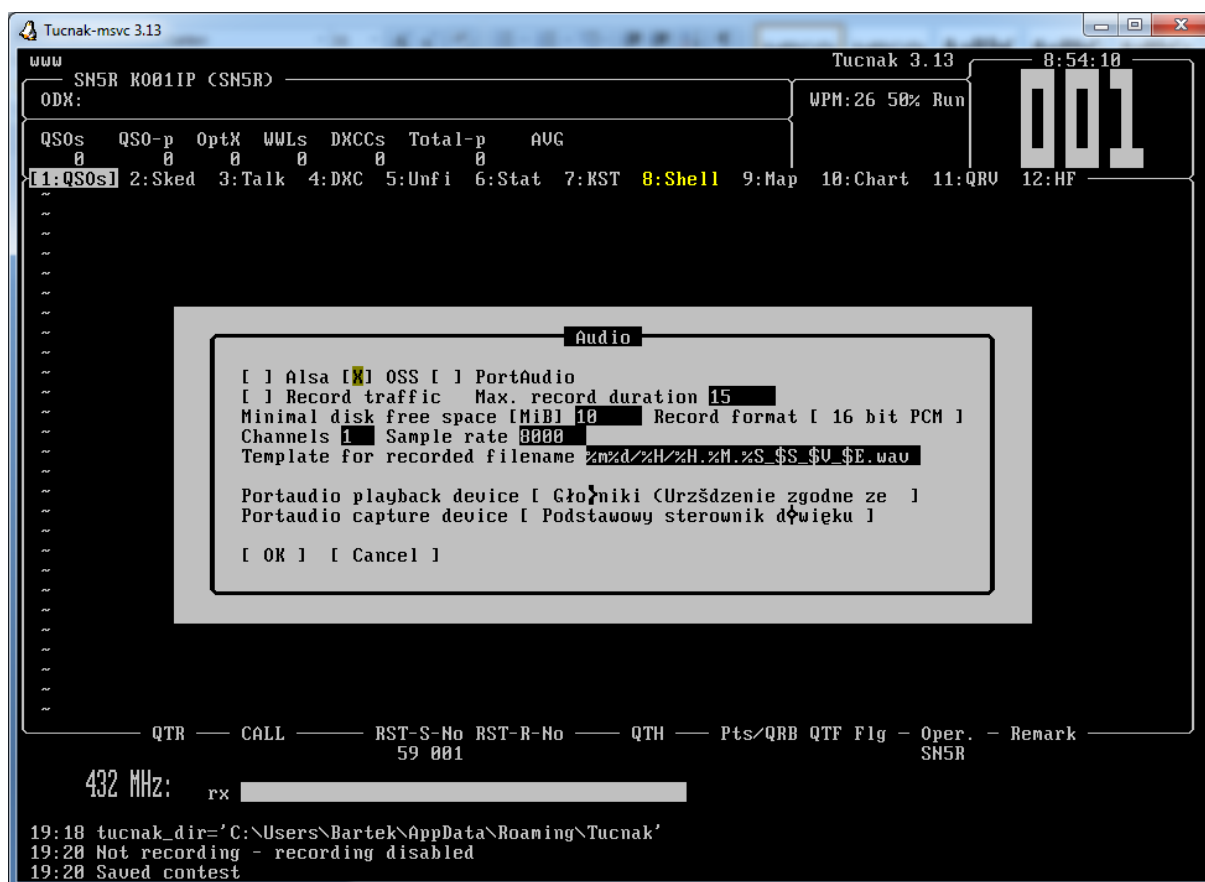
Tucnak-msvc 3.13

www

SN5R K001IP (SN5R)

ODX:

Tucnak 3.13

8:54:10

WPM:26 50% Run

001

QSOs QSO-p OptX WWLs DXCCs Total-p AVG
0 0 0 0 0 0

[1:QSOs] 2:Sked 3:Talk 4:DXC 5:Unfi 6:Stat 7:KST 8:Shell 9:Map 10:Chart 11:QRV 12:HF

Audio

[ ] Alsa [X] OSS [ ] PortAudio
[ ] Record traffic Max. record duration 15
Minimal disk free space [MiB] 10 Record format [ 16 bit PCM ]
Channels 1 Sample rate 8000
Template for recorded filename %m%d/%H/%H.%M.%S_$S_$V_$E.wav

Portaudio playback device [ Gło�niki (Urzšdzenie zgodne ze ]
Portaudio capture device [ Podstawowy sterownik d�więku ]

[ OK ] [ Cancel ]

QTR CALL RST-S-No RST-R-No QTH Pts/QRB QTF Flg Oper. Remark
59 001 SN5R

432 MHz: rx

19:18 tucnak_dir='C:\Users\Bartek\AppData\Roaming\Tucnak'
19:20 Not recording - recording disabled
19:20 Saved contest